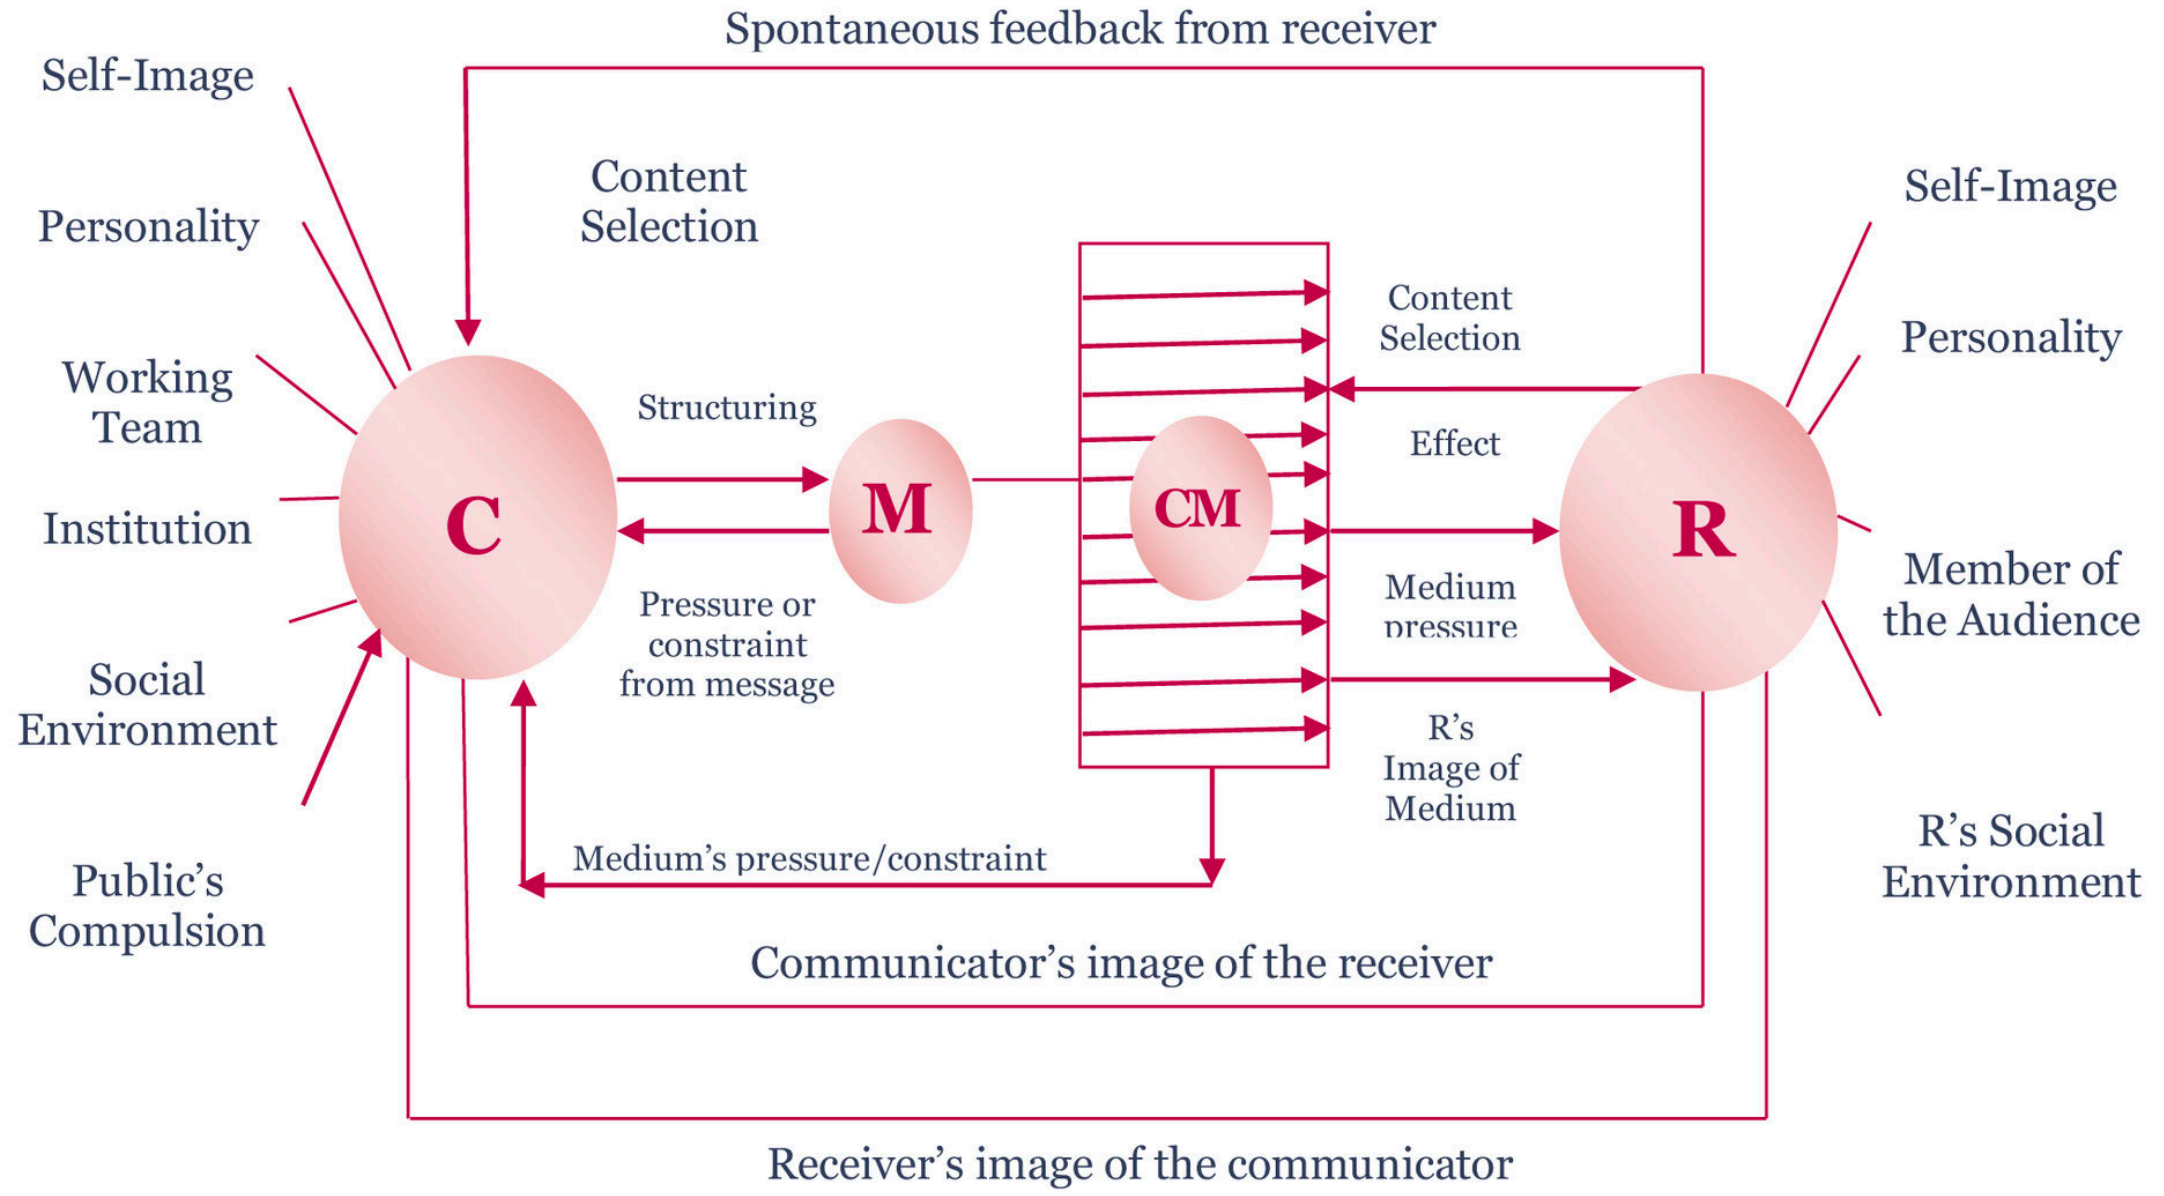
Spontaneous feedback from receiver

Self-Image

Personality

Working Team

Institution

Social Environment

Public's Compulsion

Content Selection

Structuring

C

M

Pressure or constraint from message

CM

Content Selection

Effect

Medium pressure

R's Image of Medium

R

Self-Image

Personality

Member of the Audience

R's Social Environment

Medium's pressure/constraint

Communicator's image of the receiver

Receiver's image of the communicator